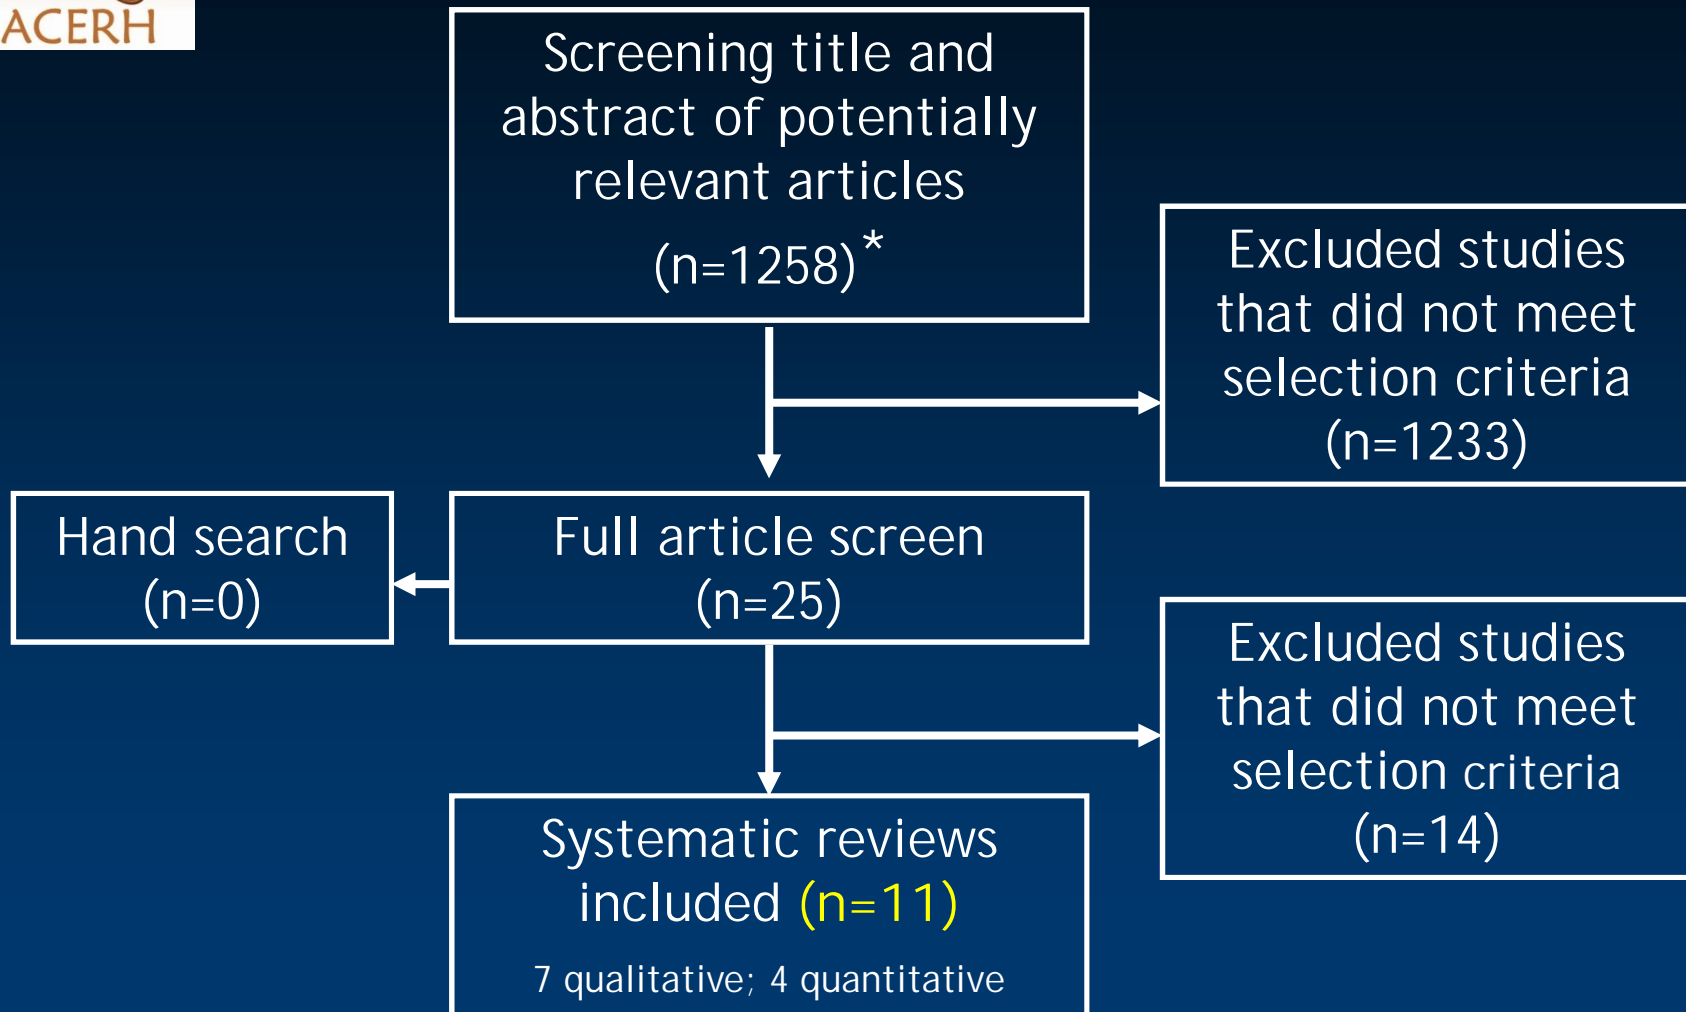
ACERH

Screening title and abstract of potentially relevant articles (n=1258)*

Excluded studies that did not meet selection criteria (n=1233)

Hand search (n=0)

Full article screen (n=25)

Excluded studies that did not meet selection criteria (n=14)

Systematic reviews included (n=11)

7 qualitative; 4 quantitative